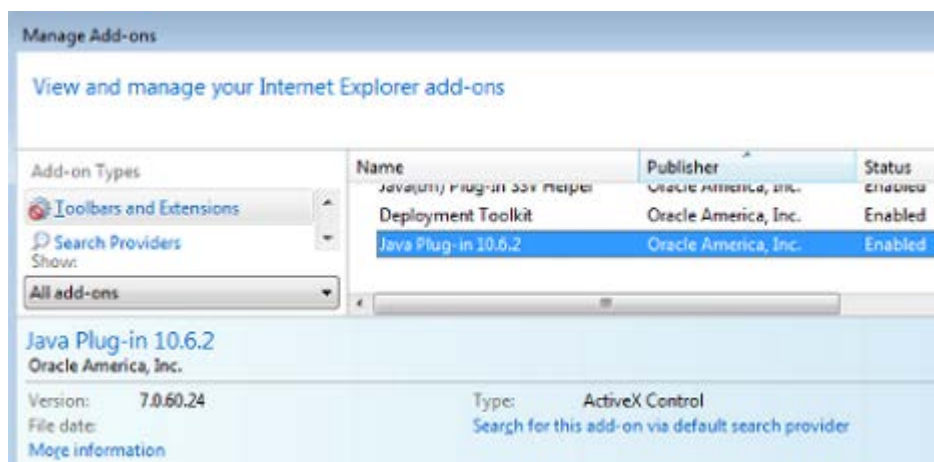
Manage Add-ons

View and manage your Internet Explorer add-ons

Add-on Types

Toolbars and Extensions

Search Providers

Show:

All add-ons

| Name | Publisher | Status |
|---|---|---|
| Java(tm) Plug-In SSV Helper | Oracle America, Inc. | Enabled |
| Deployment Toolkit | Oracle America, Inc. | Enabled |
| Java Plug-in 10.6.2 | Oracle America, Inc. | Enabled |

Java Plug-in 10.6.2

Oracle America, Inc.

Version: 7.0.60.24

File date:

More information

Type: ActiveX Control

Search for this add-on via default search provider